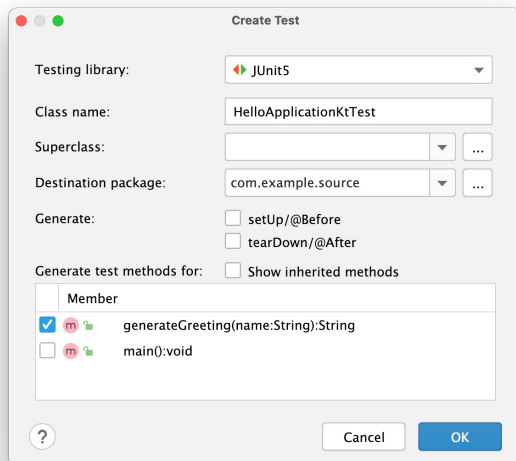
Create Test

Testing library: JUnit5

Class name: HelloApplicationKtTest

Superclass: ...

Destination package: com.example.source ...

Generate: setUp/@Before

tearDown/@After

Generate test methods for: Show inherited methods

| | Member |
|---|---|
| ✓ | m generateGreeting(name:String):String |
| | m main():void |

?

Cancel

OK